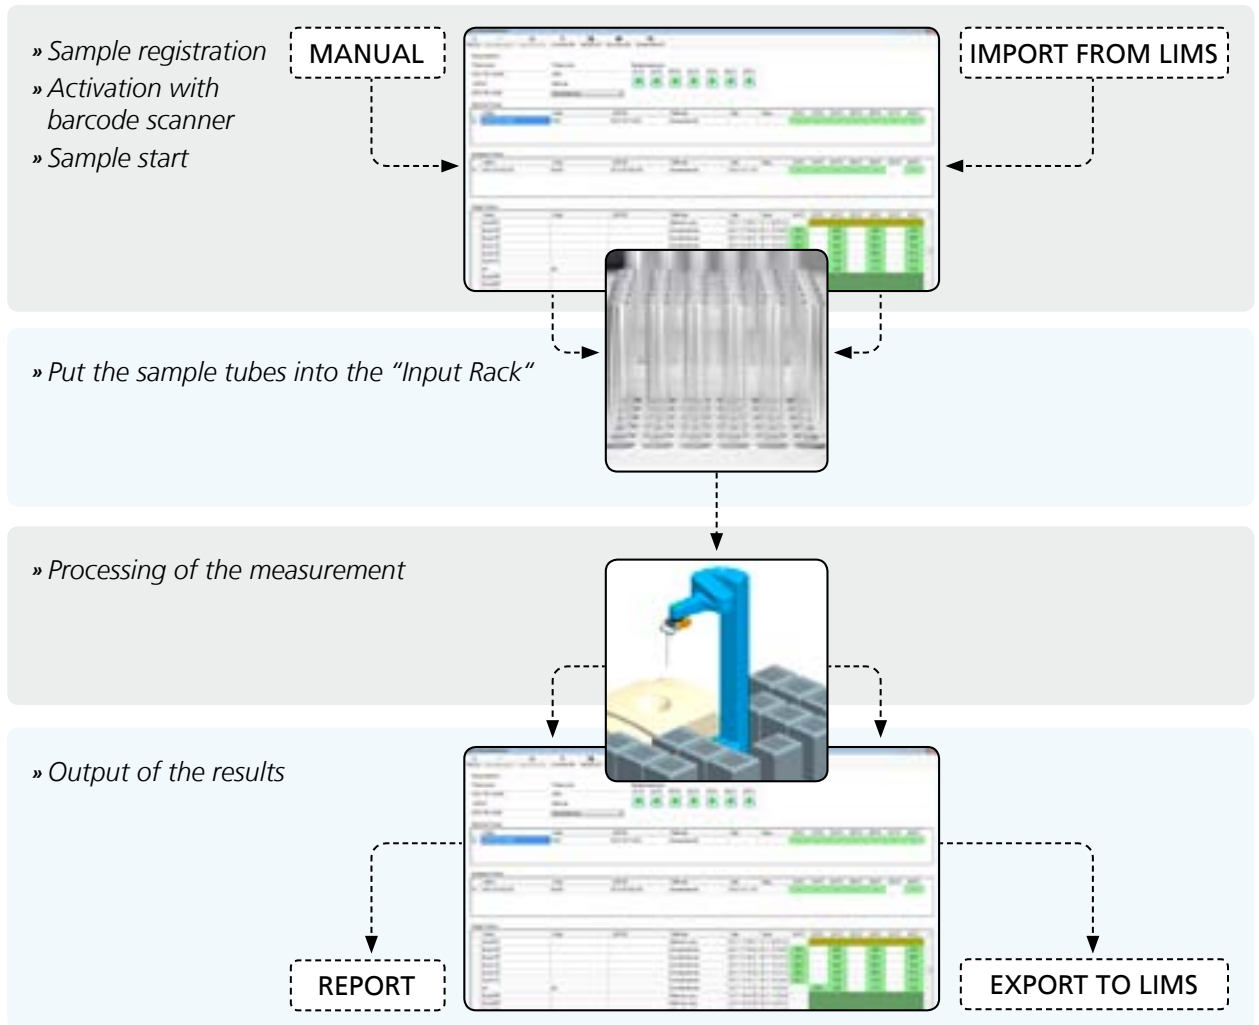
» Sample registration
» Activation with barcode scanner
» Sample start

MANUAL

IMPORT FROM LIMS

» Put the sample tubes into the "Input Rack"

» Processing of the measurement

» Output of the results

REPORT

EXPORT TO LIMS